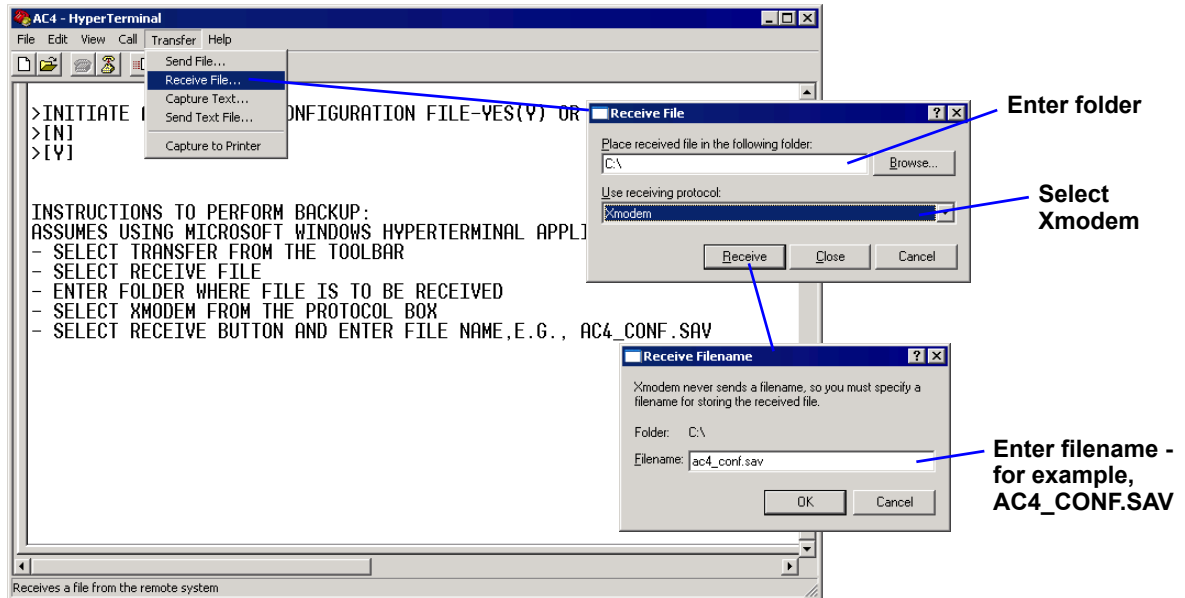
AC4 - HyperTerminal

File Edit View Call Transfer Help

Send File...
Receive File...
Capture Text...
Send Text File...
Capture to Printer

>INITIATE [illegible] ONFIGURATION FILE-YES(Y) OR
>[N]
>[Y]

INSTRUCTIONS TO PERFORM BACKUP:
ASSUMES USING MICROSOFT WINDOWS HYPERTERMINAL APPLI
- SELECT TRANSFER FROM THE TOOLBAR
- SELECT RECEIVE FILE
- ENTER FOLDER WHERE FILE IS TO BE RECEIVED
- SELECT XMODEM FROM THE PROTOCOL BOX
- SELECT RECEIVE BUTTON AND ENTER FILE NAME,E.G., AC4_CONF.SAV

Receive File
Place received file in the following folder:
C:\
Browse...
Use receiving protocol:
Xmodem
Receive Close Cancel

Enter folder

Select Xmodem

Receive Filename
Xmodem never sends a filename, so you must specify a filename for storing the received file.
Folder: C:\
Filename: ac4_conf.sav
OK Cancel

Enter filename - for example, AC4_CONF.SAV

Receives a file from the remote system